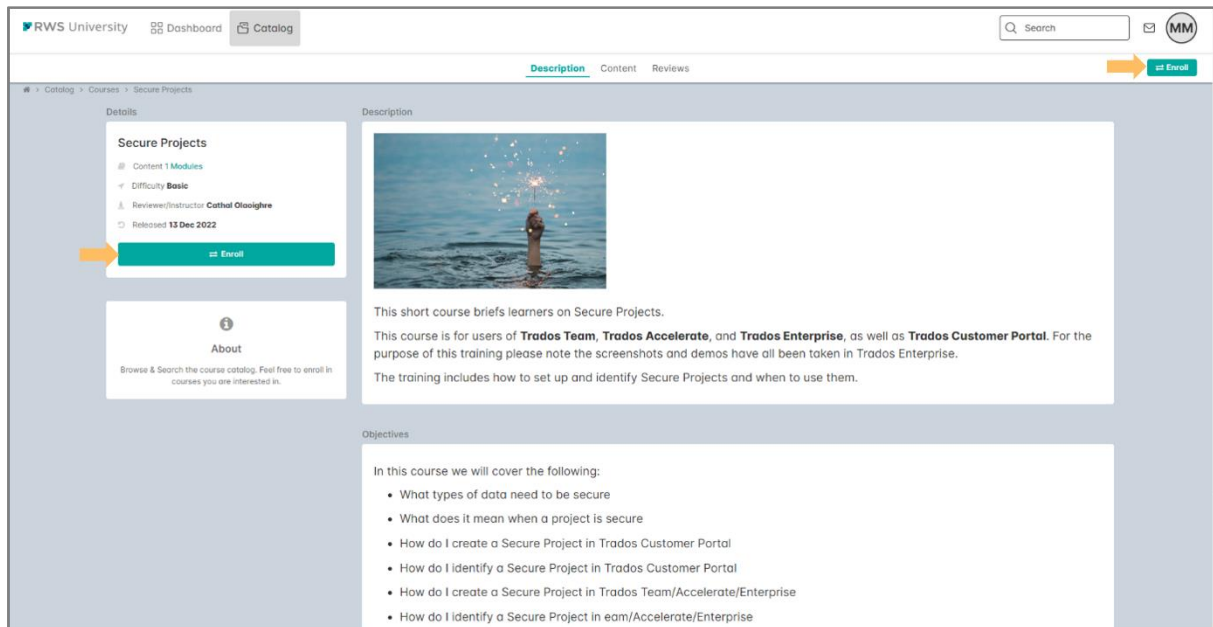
RWS University Dashboard Catalog Search MM

Description Content Reviews Enroll

Catalog › Courses › Secure Projects

Details

Secure Projects

Content 1 Modules

Difficulty Basic

Reviewer/Instructor Cathal Olaoighre

Released 13 Dec 2022

Enroll

About

Browse & Search the course catalog. Feel free to enroll in courses you are interested in.

Description

This short course briefs learners on Secure Projects.

This course is for users of **Trados Team**, **Trados Accelerate**, and **Trados Enterprise**, as well as **Trados Customer Portal**. For the purpose of this training please note the screenshots and demos have all been taken in Trados Enterprise.

The training includes how to set up and identify Secure Projects and when to use them.

Objectives

In this course we will cover the following:

- What types of data need to be secure
- What does it mean when a project is secure
- How do I create a Secure Project in Trados Customer Portal
- How do I identify a Secure Project in Trados Customer Portal
- How do I create a Secure Project in Trados Team/Accelerate/Enterprise
- How do I identify a Secure Project in eam/Accelerate/Enterprise